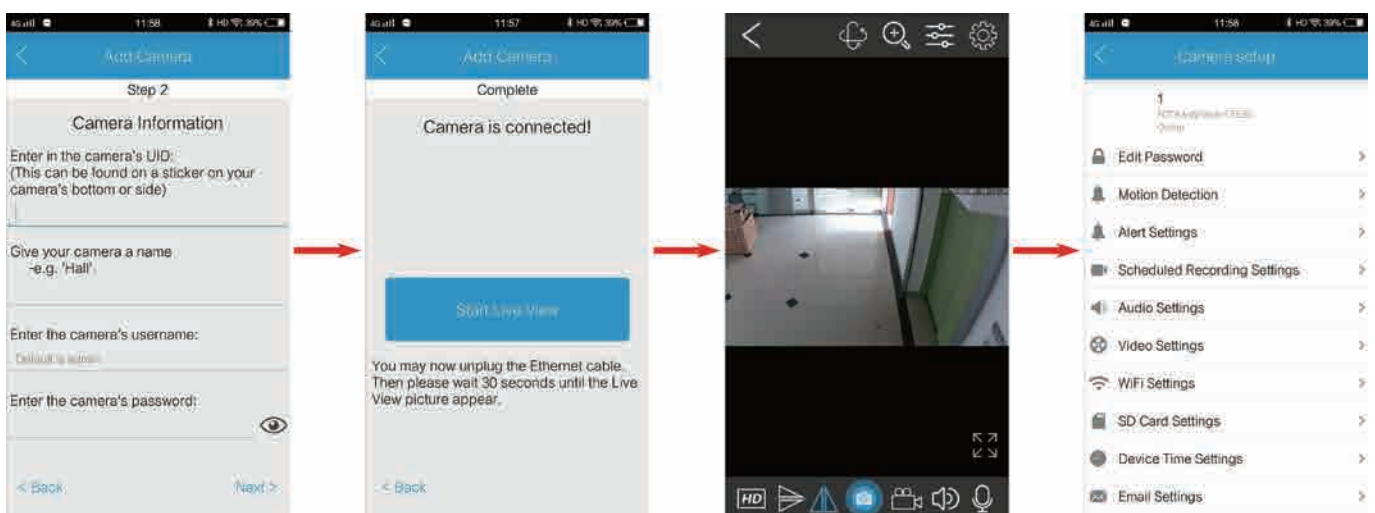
11:58

Add Camera

Step 2

Camera Information

Enter in the camera's UID:
(This can be found on a sticker on your camera's bottom or side)

Give your camera a name
-e.g. 'Hall'

Enter the camera's username:

Default is admin

Enter the camera's password:

< Back

Next >

11:57

Add Camera

Complete

Camera is connected!

Start Live View

You may now unplug the Ethernet cable. Then please wait 30 seconds until the Live View picture appear.

< Back

HD

11:58

Camera setup

1

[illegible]

Online

Edit Password

Motion Detection

Alert Settings

Scheduled Recording Settings

Audio Settings

Video Settings

WiFi Settings

SD Card Settings

Device Time Settings

Email Settings